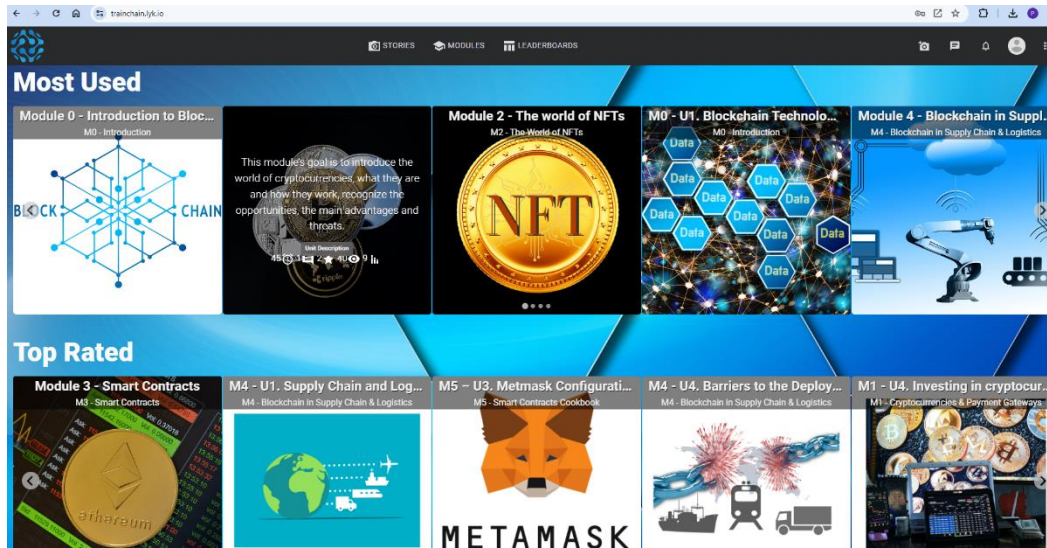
trainchain.lyk.io

STORIES MODULES LEADERBOARDS

Most Used

Module 0 - Introduction to Bloc...
M0 - Introduction
BLOCK CHAIN

This module's goal is to introduce the world of cryptocurrencies, what they are and how they work, recognize the opportunities, the main advantages and threats.
Unit Description
45 1 2 4 9

Module 2 - The world of NFTs
M2 - The World of NFTs
NFT

M0 - U1. Blockchain Technolo...
M0 - Introduction
Data Data Data Data Data Data Data Data Data Data Data

Module 4 - Blockchain in Suppl...
M4 - Blockchain in Supply Chain & Logistics

Top Rated

Module 3 - Smart Contracts
M3 - Smart Contracts
ethereum

M4 - U1. Supply Chain and Log...
M4 - Blockchain in Supply Chain & Logistics

M5 – U3. Metmask Configurati...
M5 - Smart Contracts Cookbook
METAMASK

M4 - U4. Barriers to the Deploy...
M4 - Blockchain in Supply Chain & Logistics

M1 - U4. Investing in cryptocur...
M1 - Cryptocurrencies & Payment Gateways